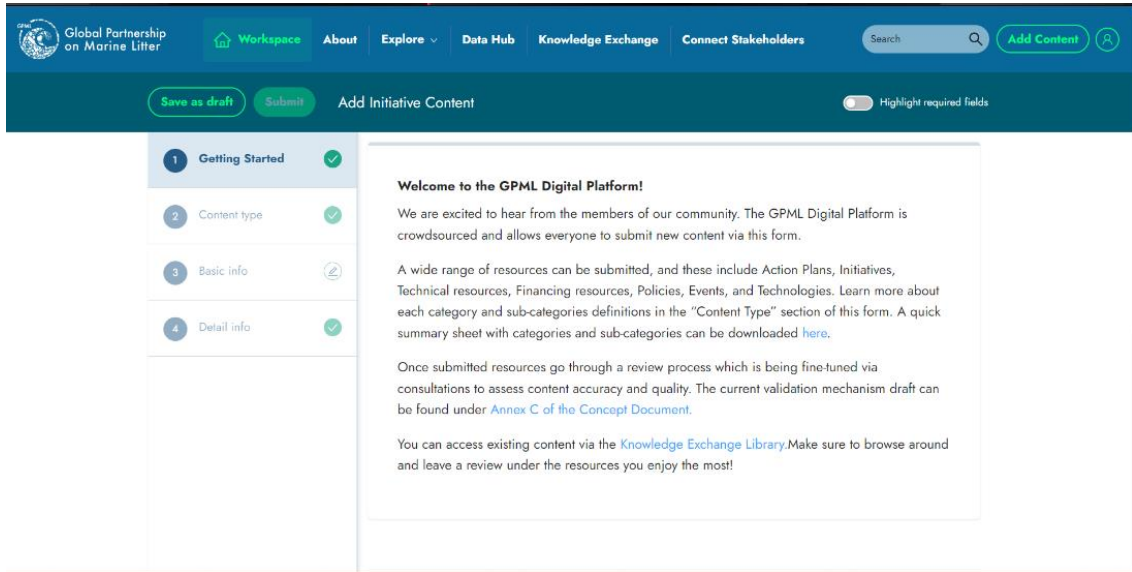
Global Partnership on Marine Litter

Workspace About Explore Data Hub Knowledge Exchange Connect Stakeholders Search Add Content

Save as draft Submit Add Initiative Content Highlight required fields

1 Getting Started
2 Content type
3 Basic info
4 Detail info

Welcome to the GPML Digital Platform!

We are excited to hear from the members of our community. The GPML Digital Platform is crowdsourced and allows everyone to submit new content via this form.

A wide range of resources can be submitted, and these include Action Plans, Initiatives, Technical resources, Financing resources, Policies, Events, and Technologies. Learn more about each category and sub-categories definitions in the "Content Type" section of this form. A quick summary sheet with categories and sub-categories can be downloaded here.

Once submitted resources go through a review process which is being fine-tuned via consultations to assess content accuracy and quality. The current validation mechanism draft can be found under Annex C of the Concept Document.

You can access existing content via the Knowledge Exchange Library.Make sure to browse around and leave a review under the resources you enjoy the most!